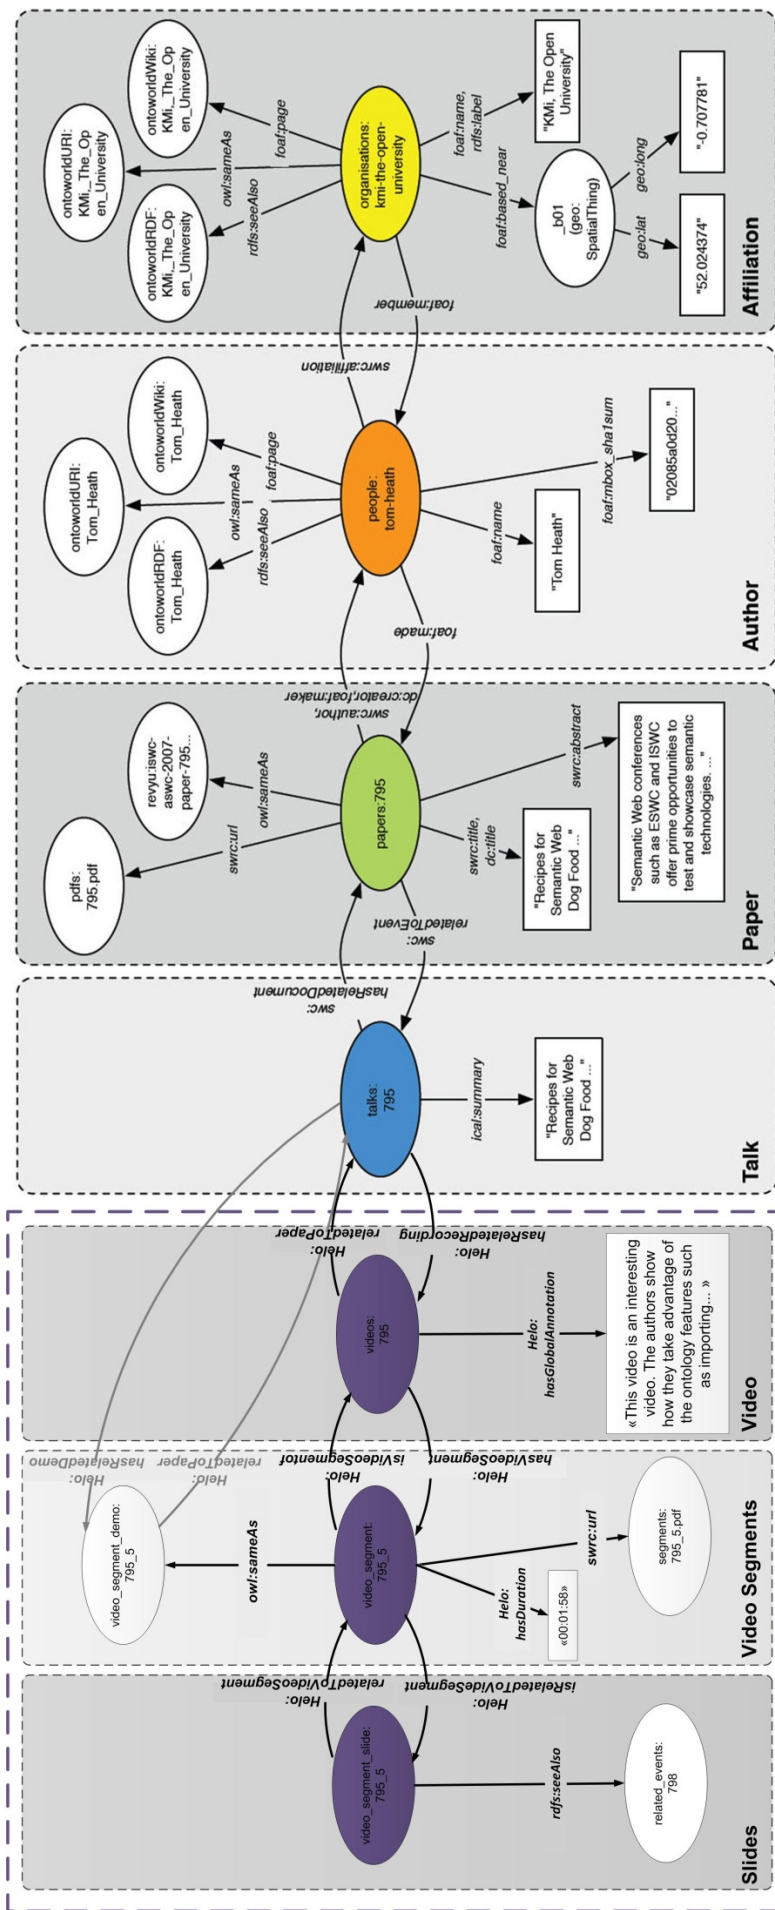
Affiliation

organisations: kmi-the-open-university

ontoworldURI: KMi,_The_Open_University

ontoworldWiki: KMi,_The_Open_University

ontoworldRDF: KMi,_The_Open_University

foaf:page

owl:sameAs

rdfs:seeAlso

foaf:name, rdfs:label

"KMi, The Open University"

foaf:based_near

_b01 (geo: SpatialThing)

geo:long

geo:lat

"-0.707781"

"52.024374"

foaf:member

swrc:affiliation

Author

people: tom-heath

ontoworldURI: Tom_Heath

ontoworldWiki: Tom_Heath

ontoworldRDF: Tom_Heath

foaf:page

owl:sameAs

rdfs:seeAlso

foaf:name

"Tom Heath"

foaf:mbox_sha1sum

"02085a0d20..."

foaf:made

swrc:author, dc:creator, foaf:maker

Paper

papers:795

pdfs: 795.pdf

revyu:iswc-aswc-2007-paper-795...

swrc:url

owl:sameAs

swrc:title, dc:title

"Recipes for Semantic Web Dog Food ..."

swrc:abstract

"Semantic Web conferences such as ESWC and ISWC offer prime opportunities to test and showcase semantic technologies. ..."

swc: relatedToEvent

swc: hasRelatedDocument

Talk

talks: 795

ical:summary

"Recipes for Semantic Web Dog Food ..."

Video

videos: 795

Helo: relatedToPaper

Helo: hasRelatedRecording

Helo: hasGlobalAnnotation

« This video is an interesting video. The authors show how they take advantage of the ontology features such as importing... »

Video Segments

video_segment: 795_5

video_segment_demo: 795_5

Helo: hasRelatedDemo

Helo: relatedToPaper

Helo: isVideoSegmentof

Helo: hasVideoSegment

owl:sameAs

Helo: hasDuration

«00:01:58»

swrc:url

segments: 795_5.pdf

Slides

video_segment_slide: 795_5

Helo: relatedToVideoSegment

Helo: isRelatedToVideoSegment

rdfs:seeAlso

related_events: 798